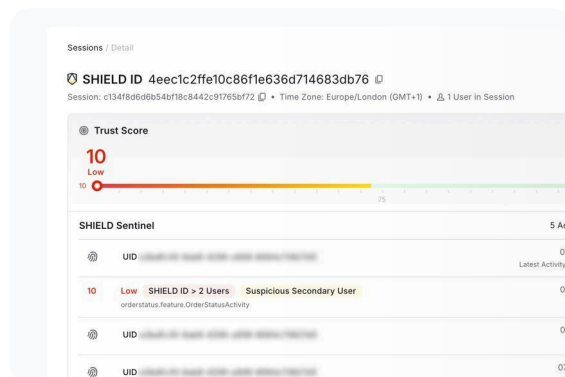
Sessions / Detail

SHIELD ID 4eec1c2ffe10c86f1e636d714683db76

Session: c134f8d6d6b54bf18c8442c91765bf72 • Time Zone: Europe/London (GMT+1) • 1 User in Session

Trust Score

10
Low

10

75

SHIELD Sentinel

5 A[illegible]

UID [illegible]

0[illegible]
Latest Activity

10 Low SHIELD ID > 2 Users Suspicious Secondary User

orderstatus.feature.OrderStatusActivity

0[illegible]

UID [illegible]

0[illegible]

UID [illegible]

07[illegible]